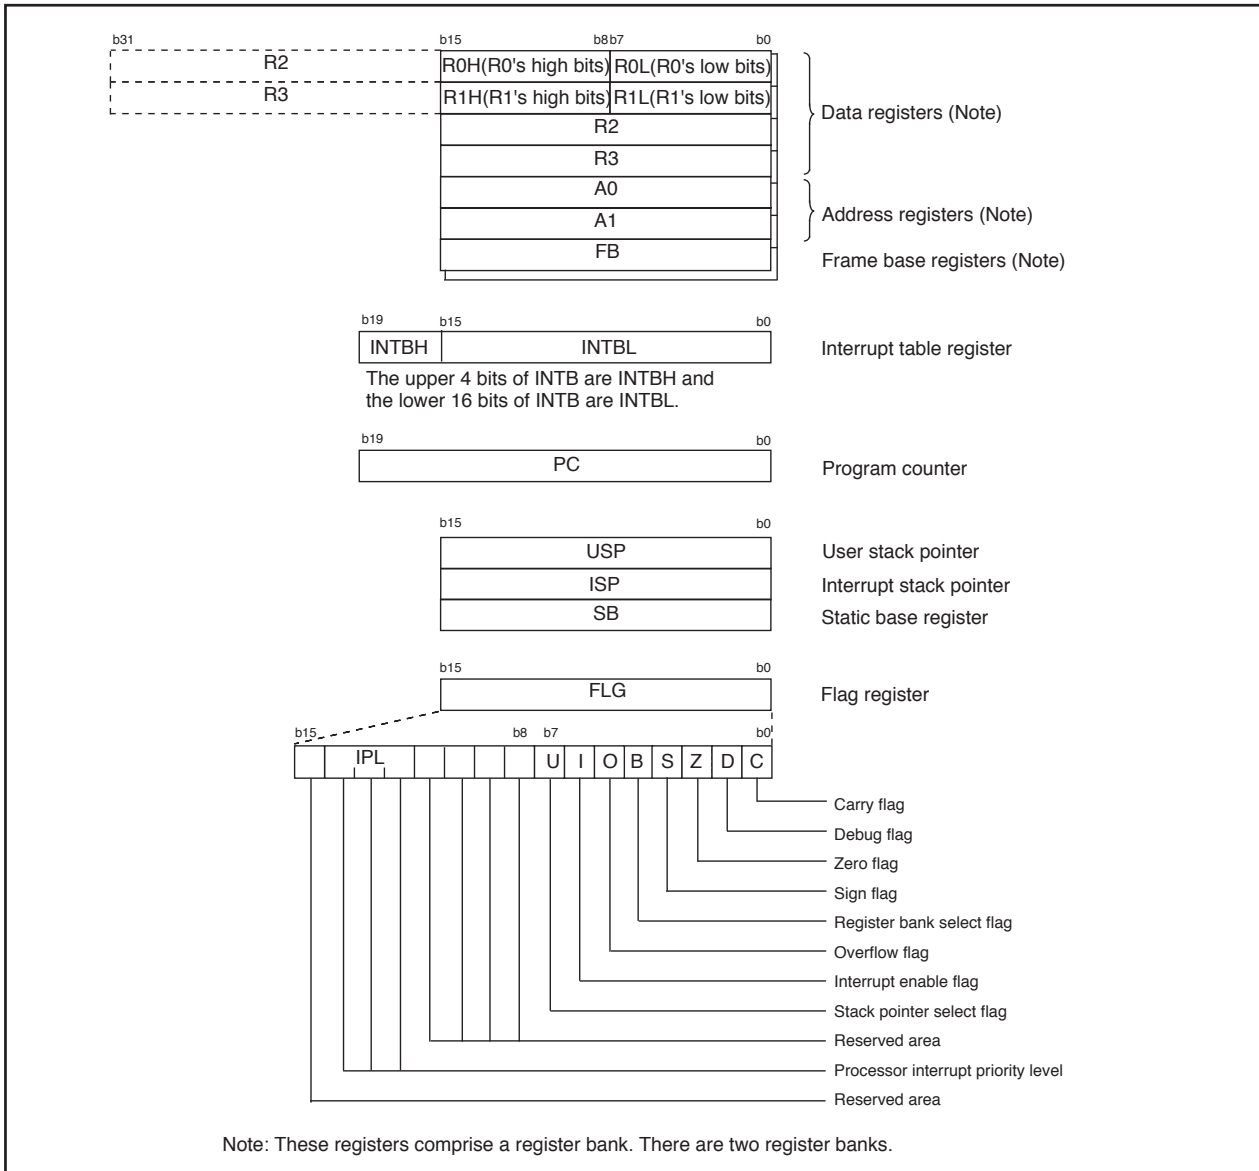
b31

R2

R3

b15 b8 b7 b0

R0H(R0's high bits) R0L(R0's low bits)

R1H(R1's high bits) R1L(R1's low bits)

R2

R3

A0

A1

FB

Data registers (Note)

Address registers (Note)

Frame base registers (Note)

b19 b15 b0

INTBH INTBL

Interrupt table register

The upper 4 bits of INTB are INTBH and the lower 16 bits of INTB are INTBL.

b19 b0

PC

Program counter

b15 b0

USP

ISP

SB

User stack pointer

Interrupt stack pointer

Static base register

b15 b0

FLG

Flag register

b15 b8 b7 b0

IPL U I O B S Z D C

Carry flag

Debug flag

Zero flag

Sign flag

Register bank select flag

Overflow flag

Interrupt enable flag

Stack pointer select flag

Reserved area

Processor interrupt priority level

Reserved area

Note: These registers comprise a register bank. There are two register banks.